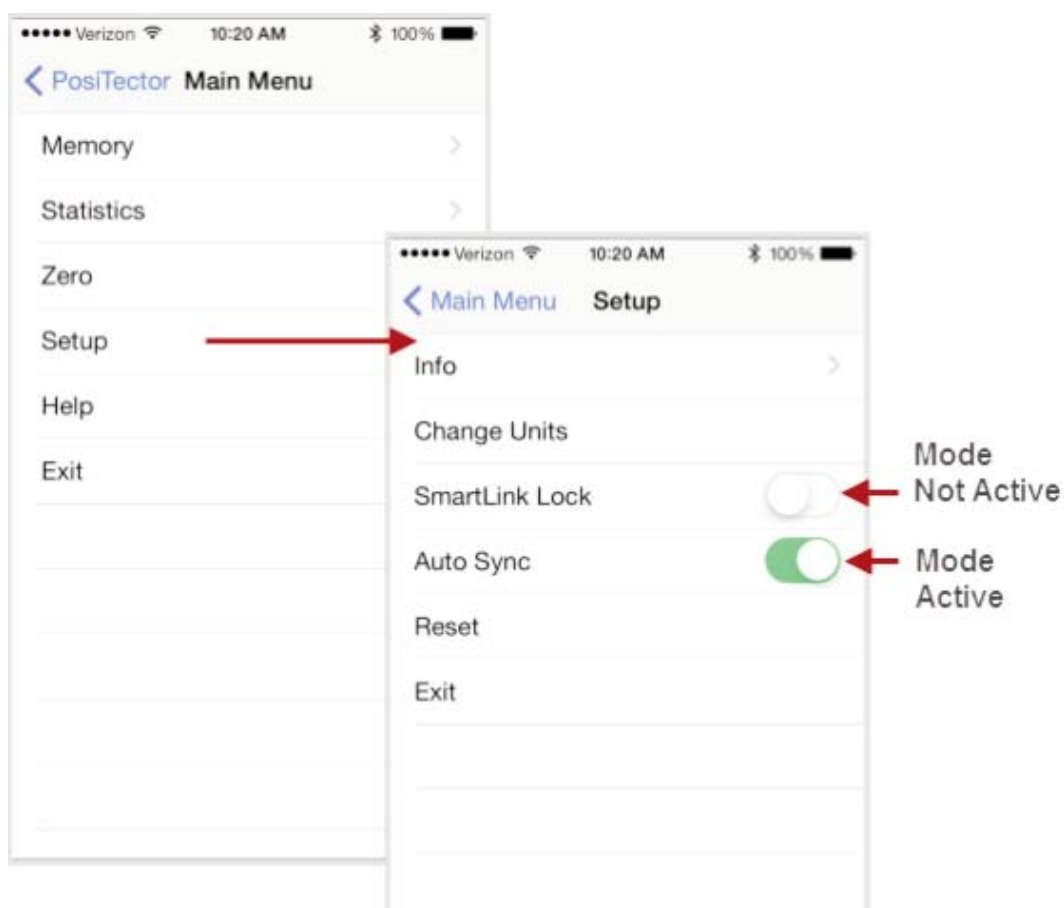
••••• Verizon 10:20 AM 100%

PosiTector Main Menu

Memory

Statistics

Zero

Setup

Help

Exit

••••• Verizon 10:20 AM 100%

Main Menu Setup

Info

Change Units

SmartLink Lock

Auto Sync

Reset

Exit

Mode Not Active

Mode Active